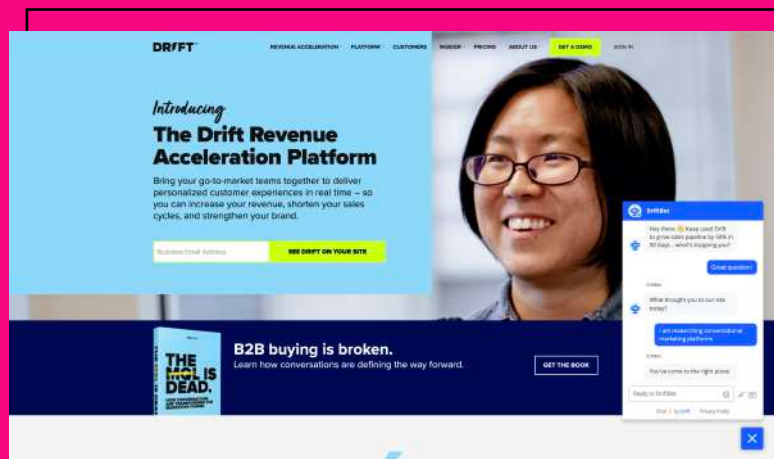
DRIFT

REVENUE ACCELERATION PLATFORM CUSTOMERS INSIDER PRICING ABOUT US GET A DEMO SIGN IN

Introducing

The Drift Revenue Acceleration Platform

Bring your go-to-market teams together to deliver personalized customer experiences in real time – so you can increase your revenue, shorten your sales cycles, and strengthen your brand.

Business Email Address

SEE DRIFT ON YOUR SITE

DriftBot

Hey there 👋 Have used Drift to grow sales pipeline by 58% in 90 days... what's stopping you?

Great question!

DriftBot

What brought you to our site today?

I am researching conversational marketing platforms

DriftBot

You've come to the right place!

Reply to DriftBot

Chat ⚡ by Drift Privacy Policy

THE MQL IS DEAD.

B2B buying is broken.

Learn how conversations are defining the way forward.

GET THE BOOK